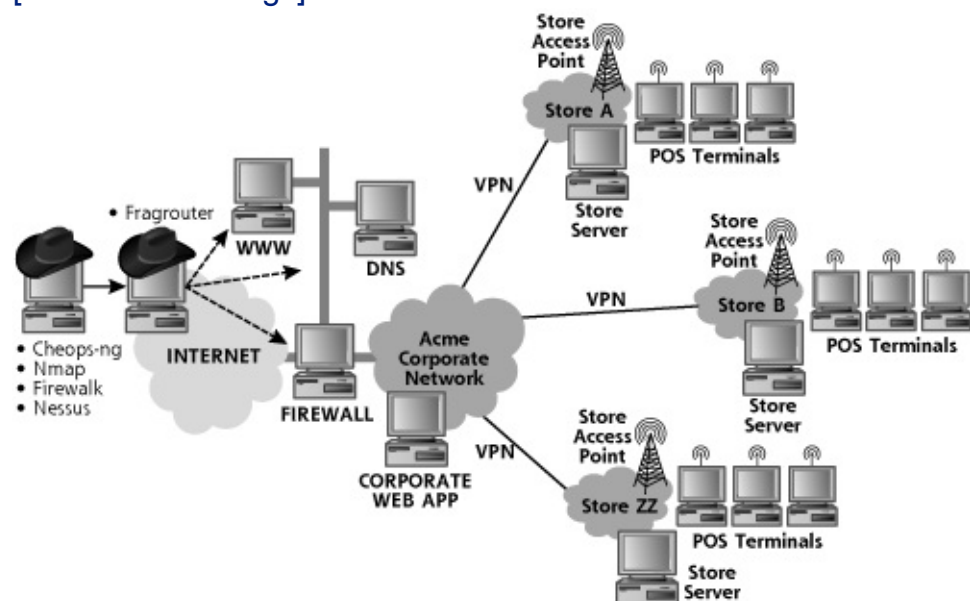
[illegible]

Store Access Point
Store A
POS Terminals
VPN
Store Server
• Fragrouter
WWW
DNS
Store Access Point
VPN
Store B
Acme Corporate Network
POS Terminals
INTERNET
• Cheops-ng
• Nmap
• Firewalk
• Nessus
FIREWALL
Store Server
Store Access Point
VPN
CORPORATE WEB APP
Store ZZ
POS Terminals
Store Server